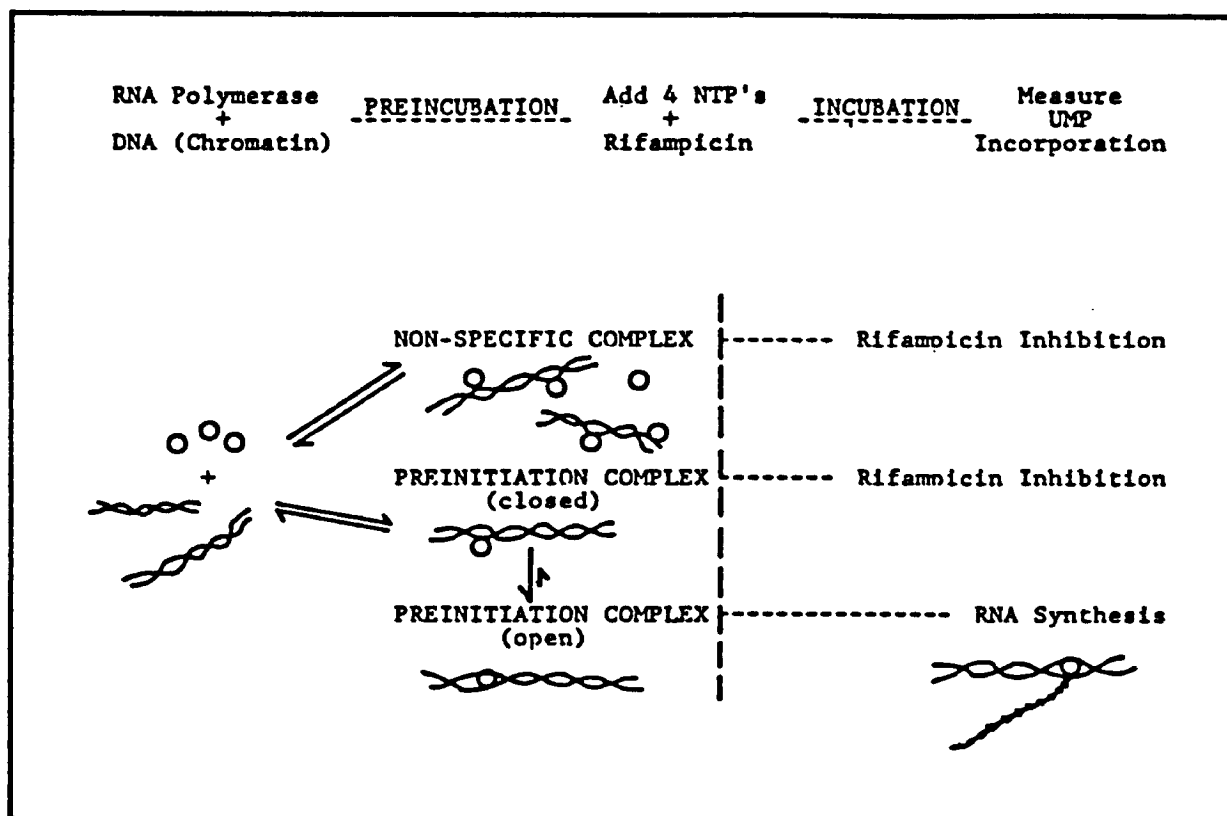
RNA Polymerase + DNA (Chromatin) PREINCUBATION Add 4 NTP's + Rifampicin INCUBATION Measure UMP Incorporation

NON-SPECIFIC COMPLEX Rifampicin Inhibition

+

PREINITIATION COMPLEX (closed) Rifampicin Inhibition

PREINITIATION COMPLEX (open) RNA Synthesis